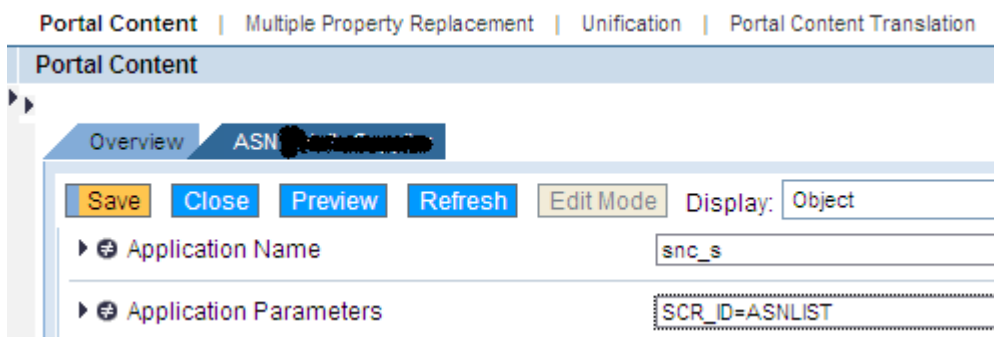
Portal Content | Multiple Property Replacement | Unification | Portal Content Translation

Portal Content

Overview ASN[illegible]

Save Close Preview Refresh Edit Mode Display: Object

Application Name snc_s

Application Parameters SCR_ID=ASNLIST